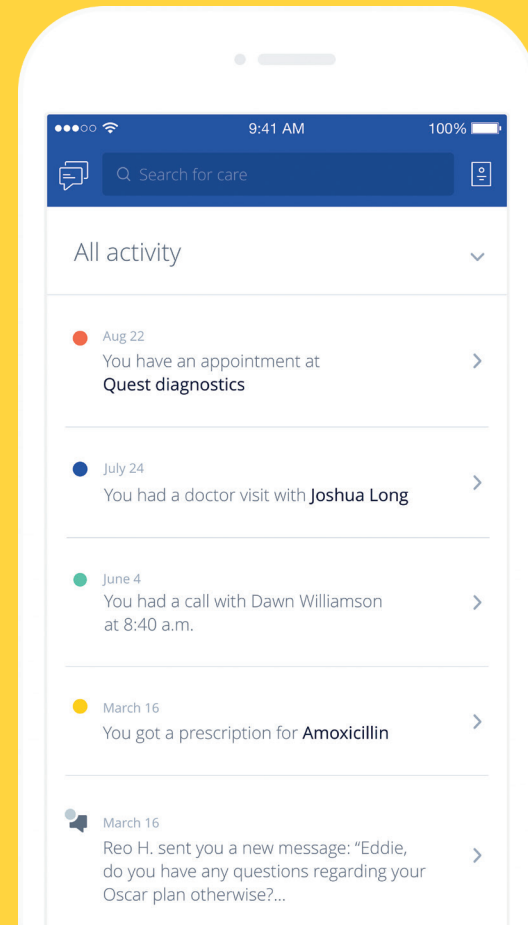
9:41 AM

100%

Search for care

All activity

Aug 22
You have an appointment at **Quest diagnostics**

July 24
You had a doctor visit with **Joshua Long**

June 4
You had a call with Dawn Williamson at 8:40 a.m.

March 16
You got a prescription for **Amoxicillin**

March 16
Reo H. sent you a new message: “Eddie, do you have any questions regarding your Oscar plan otherwise?...